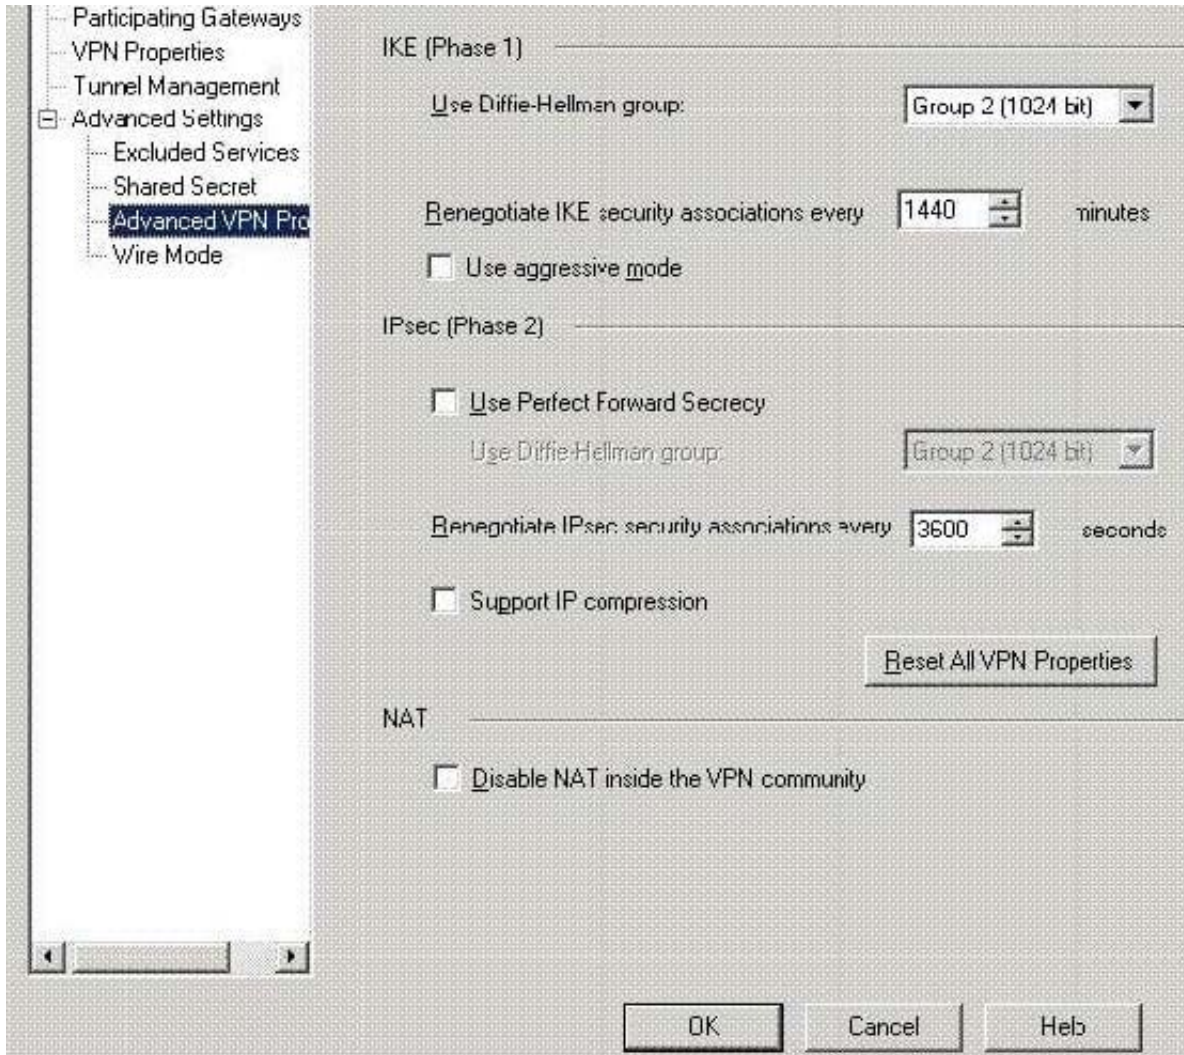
Participating Gateways
VPN Properties
Tunnel Management
Advanced Settings
Excluded Services
Shared Secret
Advanced VPN Pro
Wire Mode

IKE (Phase 1)

Use Diffie-Hellman group: Group 2 (1024 bit)

Renegotiate IKE security associations every 1440 minutes

Use aggressive mode

IPsec (Phase 2)

Use Perfect Forward Secrecy

Use Diffie-Hellman group: Group 2 (1024 bit)

Renegotiate IPsec security associations every 3600 seconds

Support IP compression

Reset All VPN Properties

NAT

Disable NAT inside the VPN community

OK Cancel Help